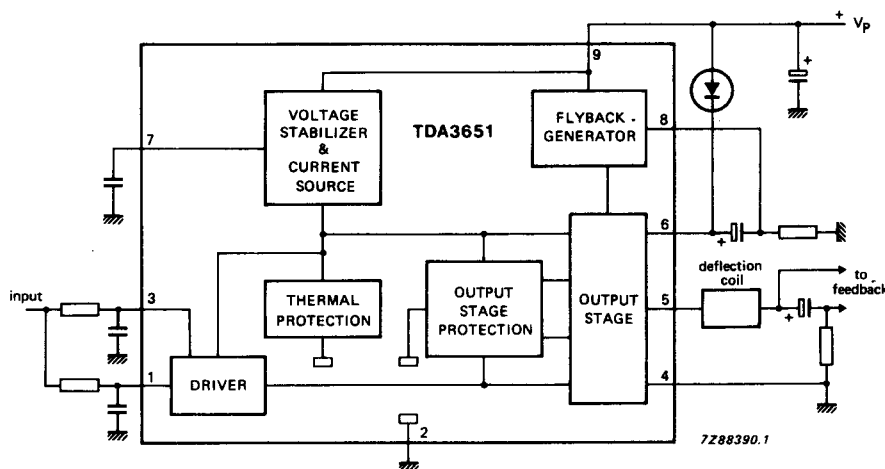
+ $V_P$

9

VOLTAGE STABILIZER & CURRENT SOURCE

TDA3651

FLYBACK-GENERATOR

8

7

+

6

+

THERMAL PROTECTION

OUTPUT STAGE PROTECTION

OUTPUT STAGE

deflection coil

to feedback

input

3

5

+

1

DRIVER

4

2

7Z88390.1